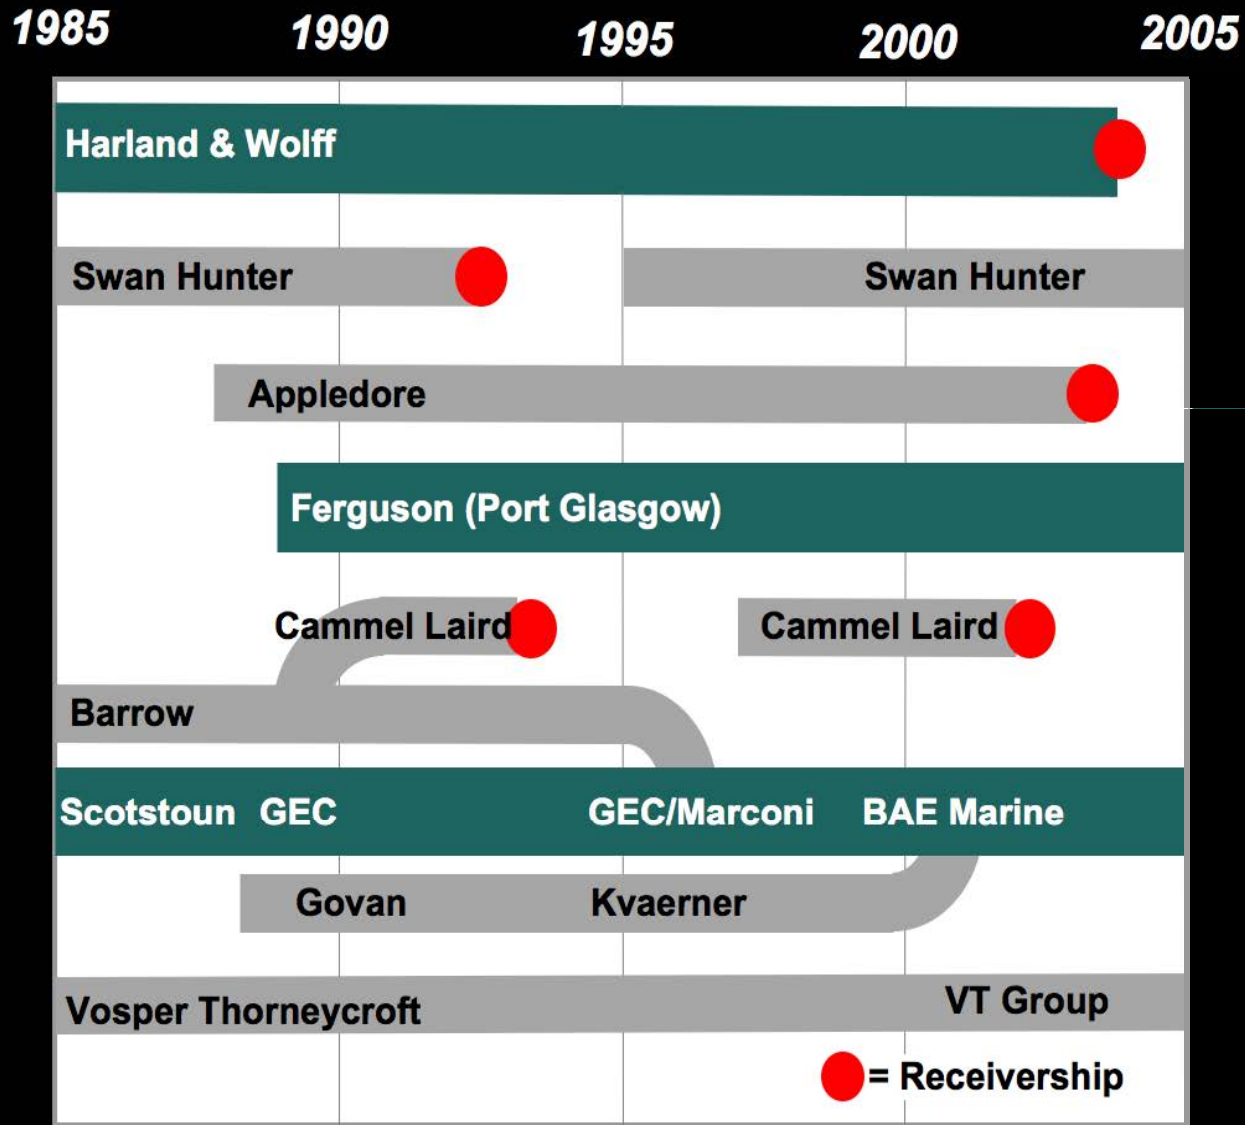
1985 1990 1995 2000 2005

Harland & Wolff

Swan Hunter

Swan Hunter

Appledore

Ferguson (Port Glasgow)

Cammel Laird

Cammel Laird

Barrow

Scotstoun GEC GEC/Marconi BAE Marine

Govan Kvaerner

Vosper Thorneycroft VT Group

= Receivership